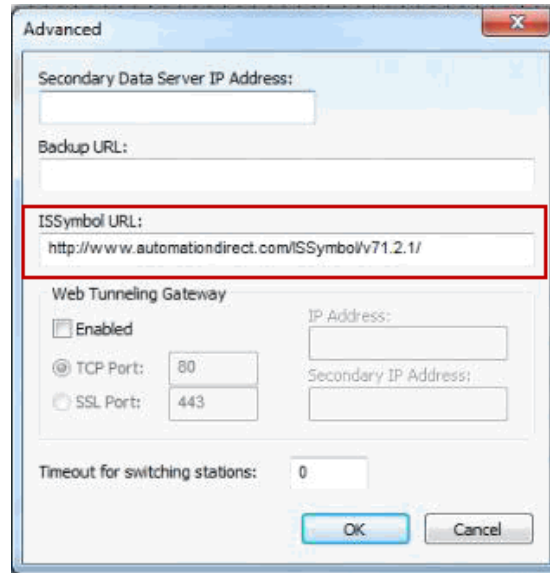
Advanced

Secondary Data Server IP Address:

Backup URL:

ISSymbol URL:
http://www.automationdirect.com/ISSymbol/v71.2.1/

Web Tunneling Gateway

Enabled

IP Address:

TCP Port: 80

Secondary IP Address:

SSL Port: 443

Timeout for switching stations: 0

OK

Cancel